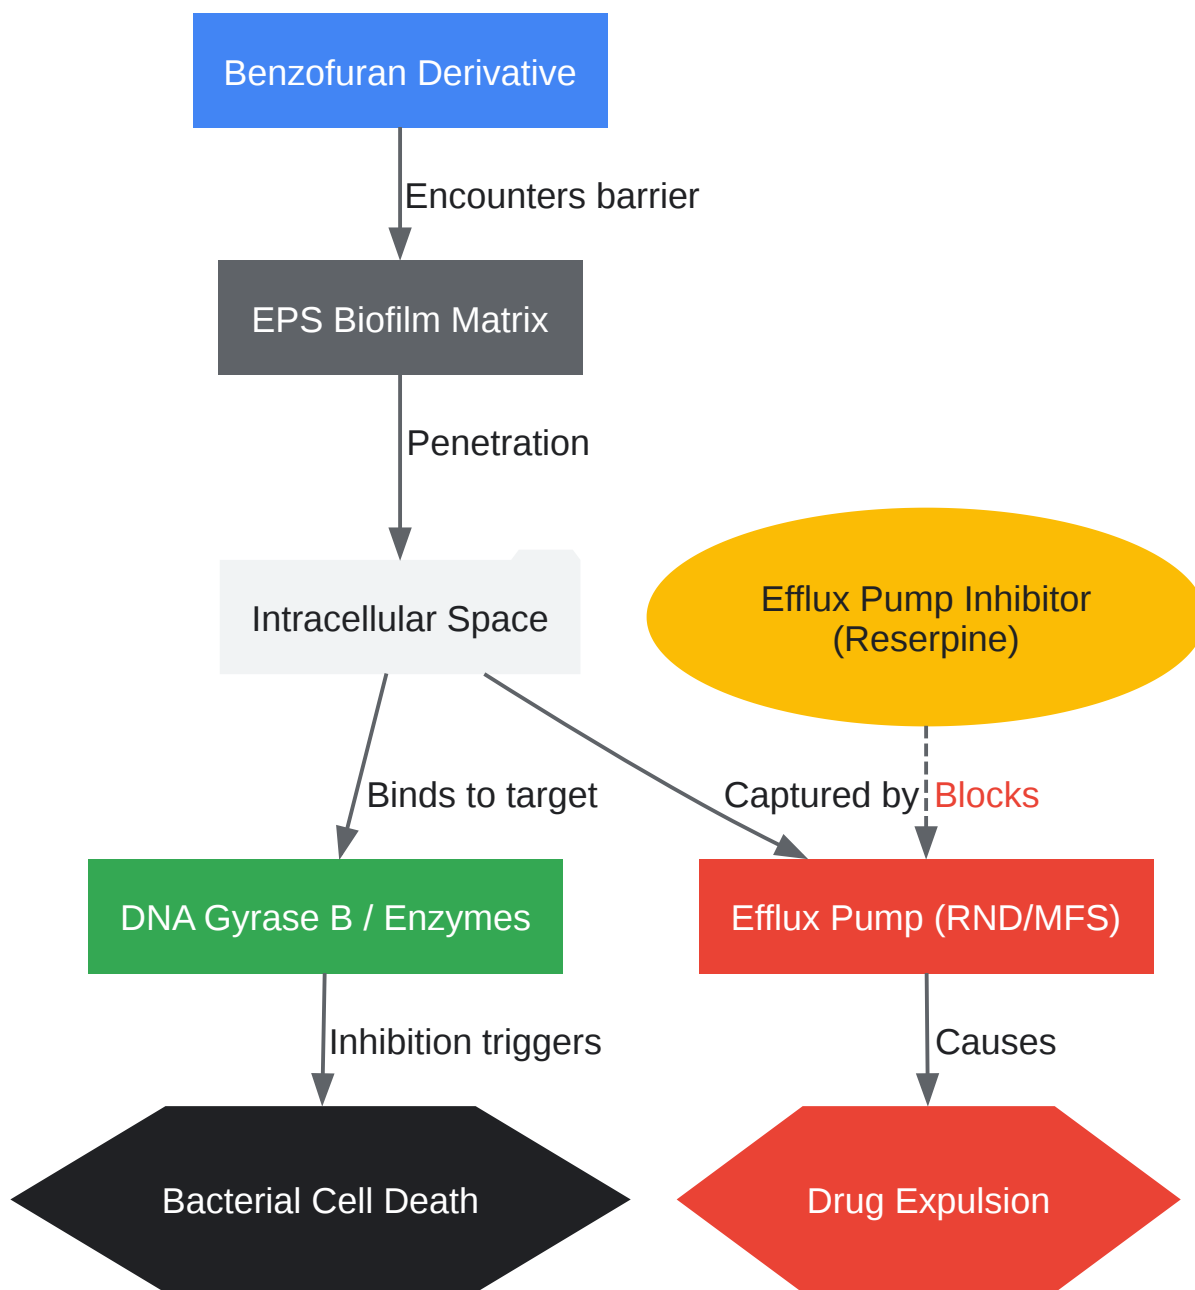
Benzofuran Derivative

Encounters barrier

EPS Biofilm Matrix

Penetration

Intracellular Space

Efflux Pump Inhibitor (Reserpine)

Binds to target

Captured by

Blocks

DNA Gyrase B / Enzymes

Efflux Pump (RND/MFS)

Inhibition triggers

Causes

Bacterial Cell Death

Drug Expulsion